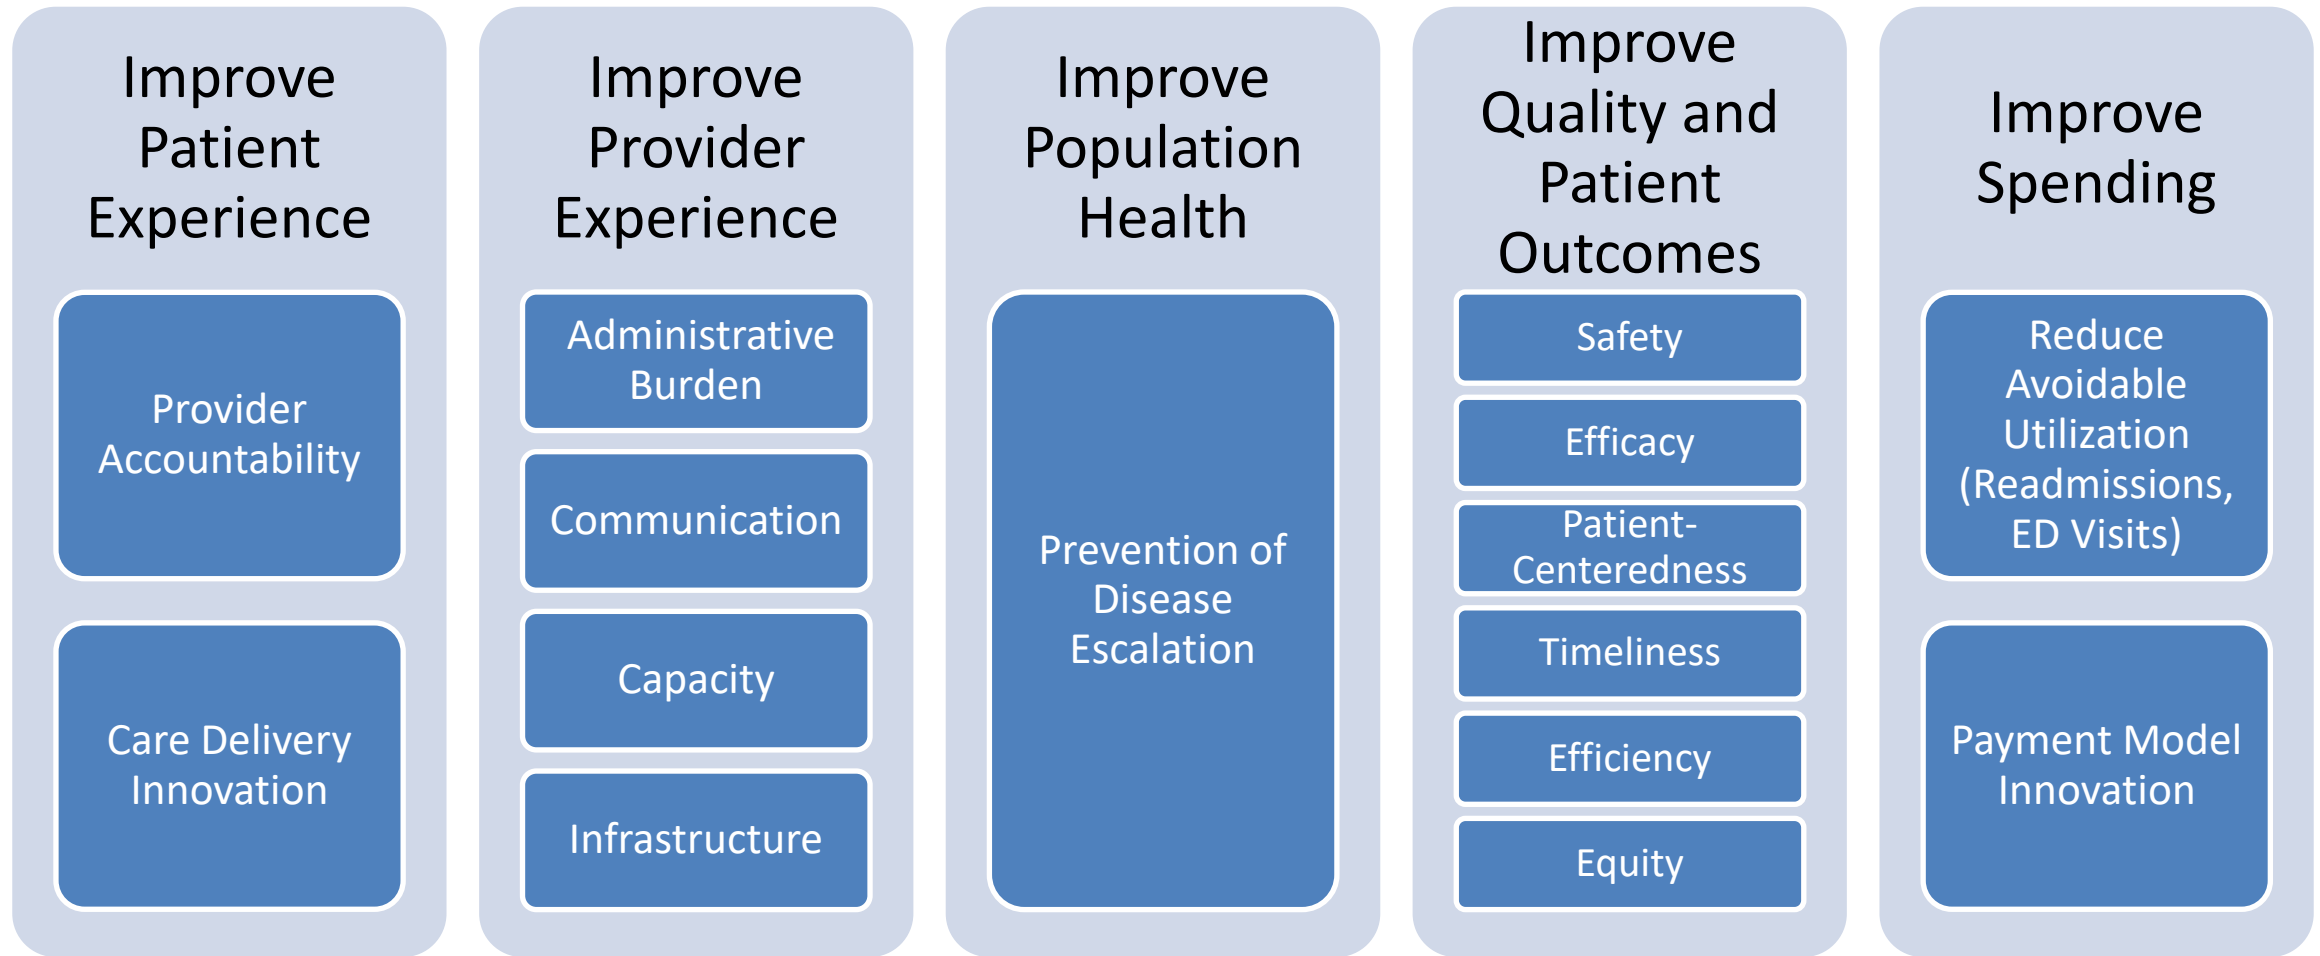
Improve Patient Experience

Provider Accountability

Care Delivery Innovation

Improve Provider Experience

Administrative Burden

Communication

Capacity

Infrastructure

Improve Population Health

Prevention of Disease Escalation

Improve Quality and Patient Outcomes

Safety

Efficacy

Patient-Centeredness

Timeliness

Efficiency

Equity

Improve Spending

Reduce Avoidable Utilization (Readmissions, ED Visits)

Payment Model Innovation